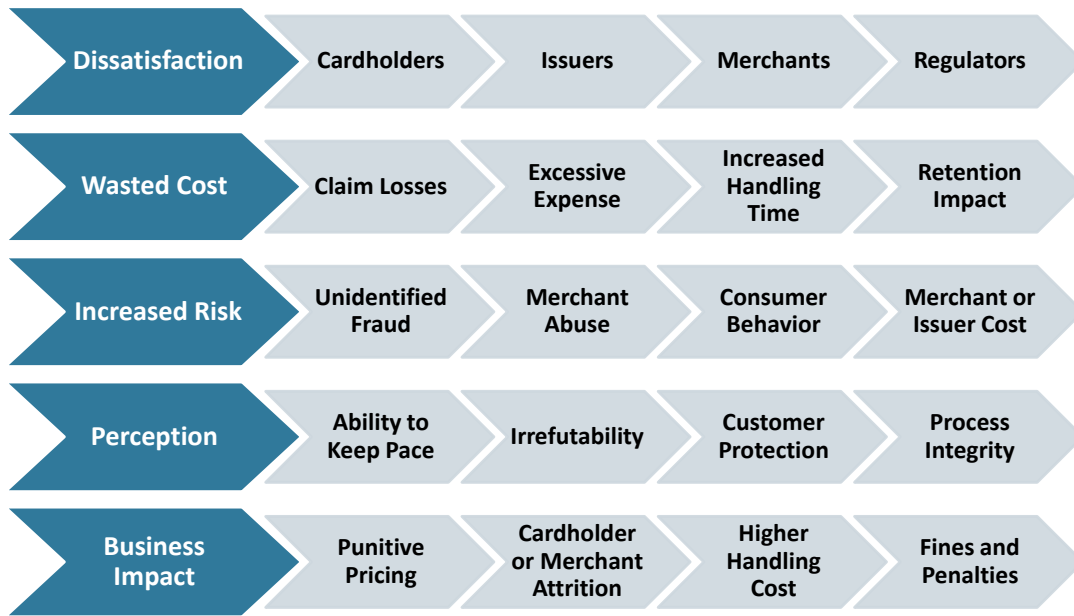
Dissatisfaction

Cardholders

Issuers

Merchants

Regulators

Wasted Cost

Claim Losses

Excessive Expense

Increased Handling Time

Retention Impact

Increased Risk

Unidentified Fraud

Merchant Abuse

Consumer Behavior

Merchant or Issuer Cost

Perception

Ability to Keep Pace

Irrefutability

Customer Protection

Process Integrity

Business Impact

Punitive Pricing

Cardholder or Merchant Attrition

Higher Handling Cost

Fines and Penalties